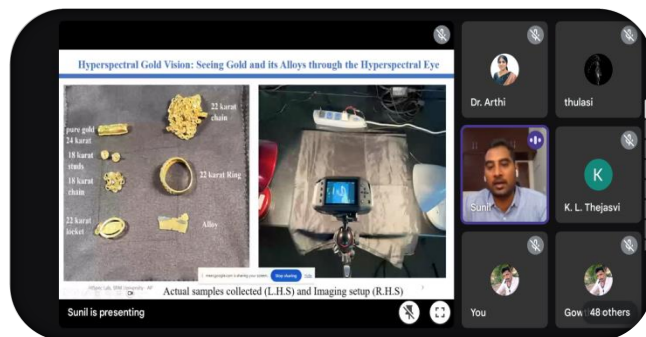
Hyperspectral Gold Vision: Seeing Gold and its Alloys through the Hyperspectral Eye

pure gold 24 karat

22 karat chain

18 karat studs

18 karat chain

22 karat Ring

22 karat locket

Alloy

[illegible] is sharing your screen

Stop sharing

Hide

Actual samples collected (L.H.S) and Imaging setup (R.H.S)

Dr. Arthi

thulasi

Sunil

K

K. L. Thejasvi

You

Gow

48 others

Sunil is presenting